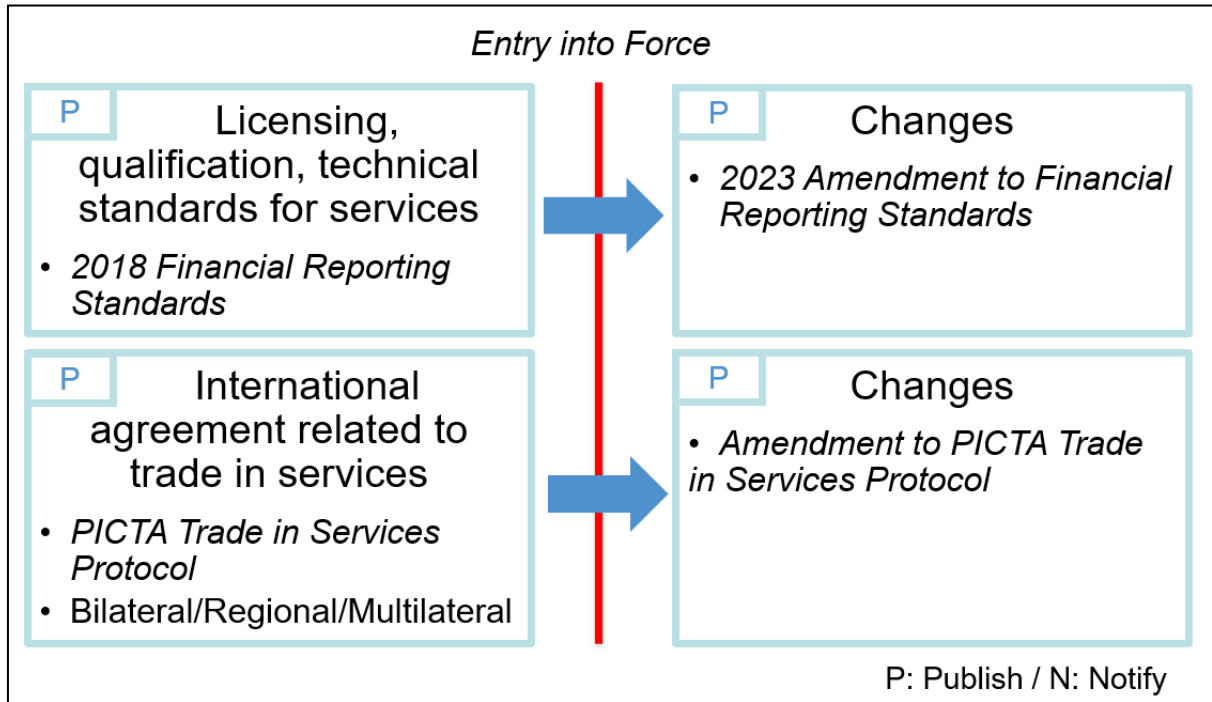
Entry into Force

P

Licensing, qualification, technical standards for services

• 2018 Financial Reporting Standards

P

Changes

• 2023 Amendment to Financial Reporting Standards

P

International agreement related to trade in services

• PICTA Trade in Services Protocol
• Bilateral/Regional/Multilateral

P

Changes

• Amendment to PICTA Trade in Services Protocol

P: Publish / N: Notify